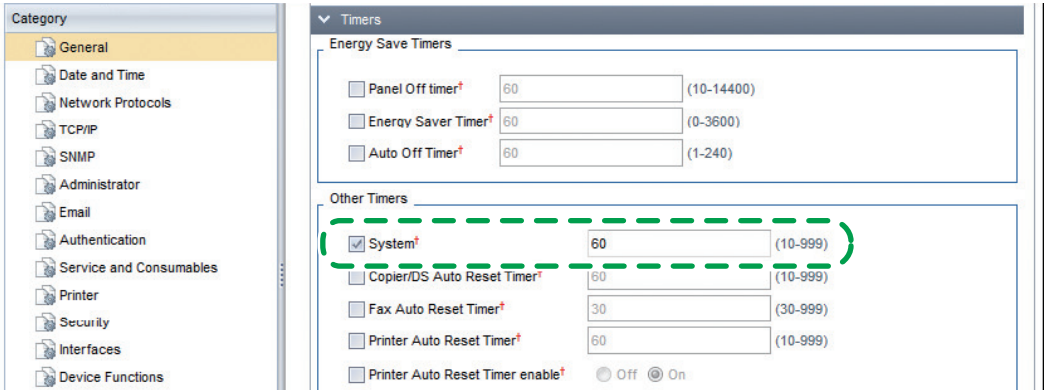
Category
General
Date and Time
Network Protocols
TCP/IP
SNMP
Administrator
Email
Authentication
Service and Consumables
Printer
Security
Interfaces
Device Functions

Timers
Energy Save Timers
Panel Off timer† 60 (10-14400)
Energy Saver Timer† 60 (0-3600)
Auto Off Timer† 60 (1-240)

Other Timers
System† 60 (10-999)
Copier/DS Auto Reset Timer† 60 (10-999)
Fax Auto Reset Timer† 30 (30-999)
Printer Auto Reset Timer† 60 (10-999)
Printer Auto Reset Timer enable† Off On